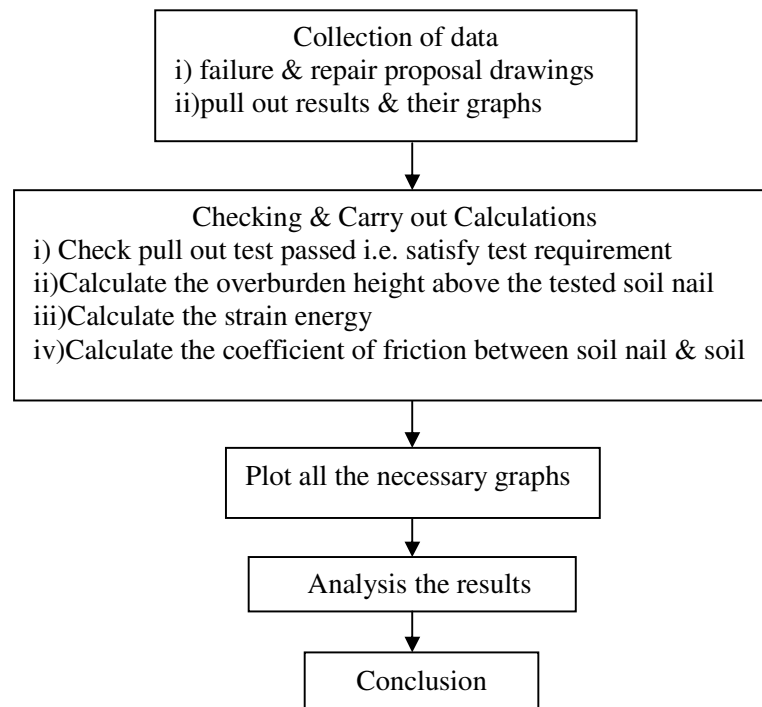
Collection of data
i) failure & repair proposal drawings
ii)pull out results & their graphs

Checking & Carry out Calculations
i) Check pull out test passed i.e. satisfy test requirement
ii)Calculate the overburden height above the tested soil nail
iii)Calculate the strain energy
iv)Calculate the coefficient of friction between soil nail & soil

Plot all the necessary graphs

Analysis the results

Conclusion